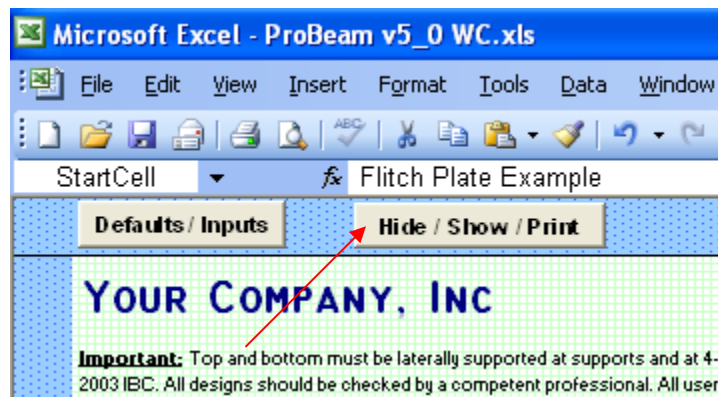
Microsoft Excel - ProBeam v5_0 WC.xls

File Edit View Insert Format Tools Data Window

StartCell $f_x$ Flitch Plate Example

Defaults / Inputs

Hide / Show / Print

YOUR COMPANY, INC

Important: Top and bottom must be laterally supported at supports and at 4-
2003 IBC. All designs should be checked by a competent professional. All user